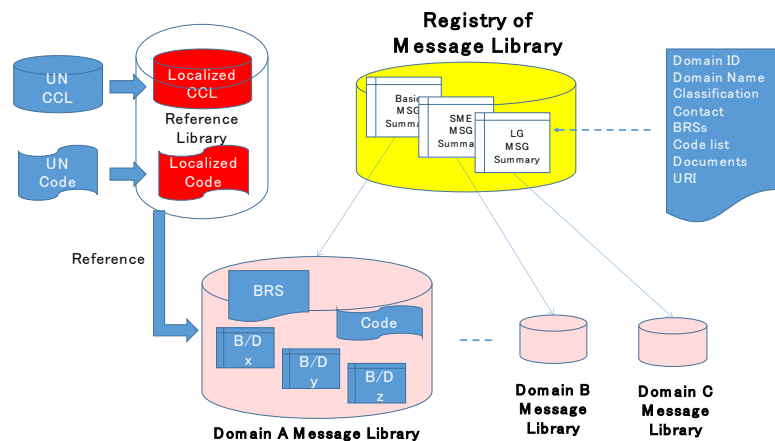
Registry of
Message Library

UN
CCL

Localized
CCL

Reference
Library

UN
Code

Localized
Code

Basic
MSG
Summary

SME
MSG
Summary

LG
MSG
Summary

Domain ID
Domain Name
Classification
Contact
BRSs
Code list
Documents
URI

Reference

BRS

Code

B/D
x

B/D
y

B/D
z

Domain A Message Library

Domain B
Message
Library

Domain C
Message
Library